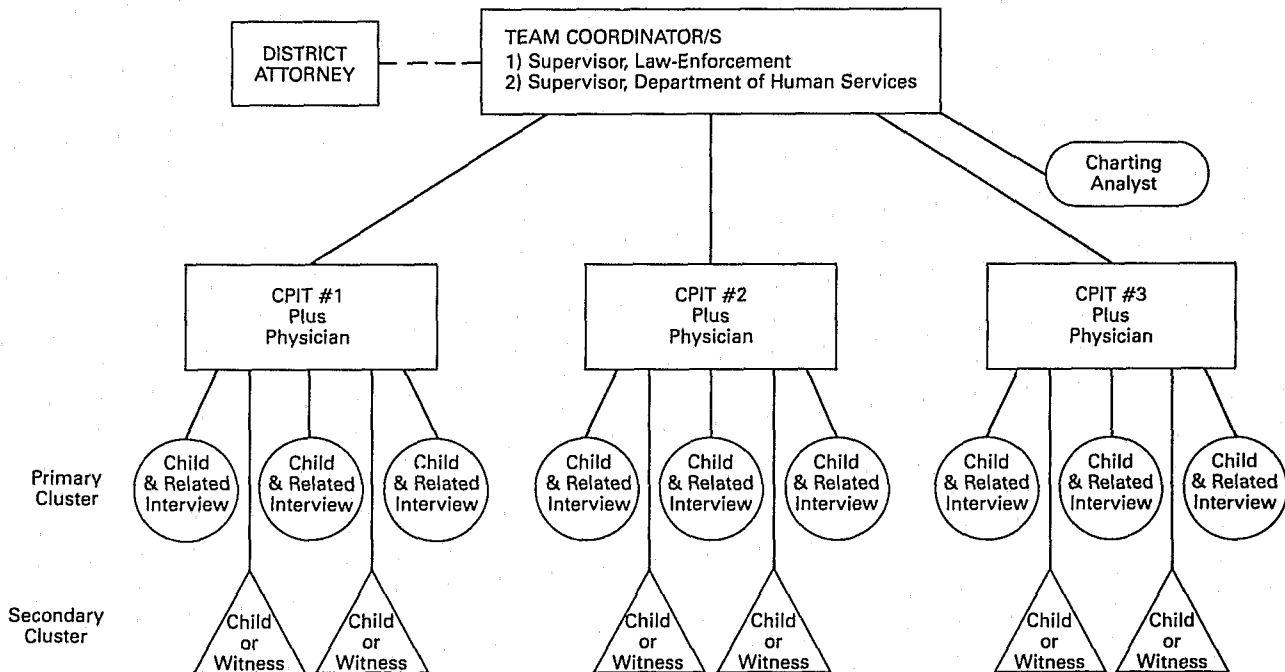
TEAM COORDINATOR/S
1) Supervisor, Law-Enforcement
2) Supervisor, Department of Human Services

DISTRICT ATTORNEY

Charting Analyst

CPIT #1 Plus Physician

CPIT #2 Plus Physician

CPIT #3 Plus Physician

Primary Cluster

Child & Related Interview

Child & Related Interview

Child & Related Interview

Child & Related Interview

Child & Related Interview

Child & Related Interview

Child & Related Interview

Child & Related Interview

Child & Related Interview

Secondary Cluster

Child or Witness

Child or Witness

Child or Witness

Child or Witness

Child or Witness

Child or Witness